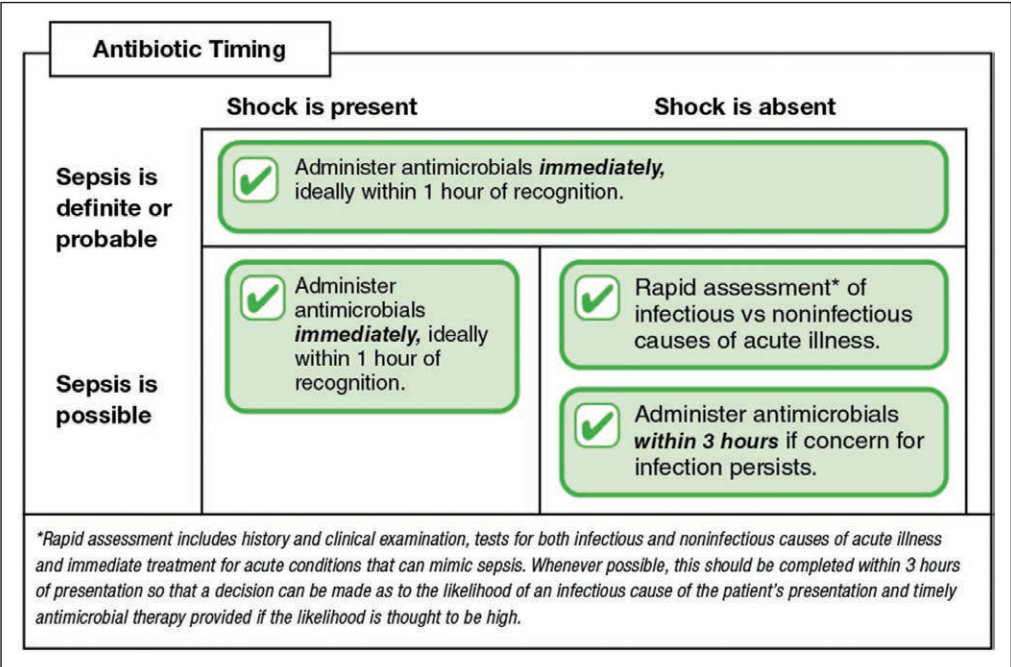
Antibiotic Timing

| | Shock is present | Shock is absent |
|---|---|---|
| Sepsis is definite or probable | Administer antimicrobials ***immediately,*** ideally within 1 hour of recognition. | |
| Sepsis is possible | Administer antimicrobials ***immediately,*** ideally within 1 hour of recognition. | Rapid assessment* of infectious vs noninfectious causes of acute illness. Administer antimicrobials ***within 3 hours*** if concern for infection persists. |

*Rapid assessment includes history and clinical examination, tests for both infectious and noninfectious causes of acute illness and immediate treatment for acute conditions that can mimic sepsis. Whenever possible, this should be completed within 3 hours of presentation so that a decision can be made as to the likelihood of an infectious cause of the patient's presentation and timely antimicrobial therapy provided if the likelihood is thought to be high.